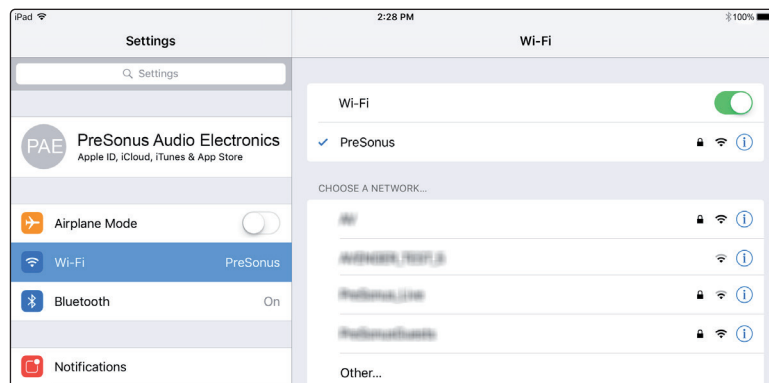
iPad
2:28 PM
100%
Settings
Wi-Fi
Settings
Wi-Fi
PAE PreSonus Audio Electronics
Apple ID, iCloud, iTunes & App Store
PreSonus
CHOOSE A NETWORK...
Airplane Mode
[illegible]
Wi-Fi PreSonus
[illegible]
Bluetooth On
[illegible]
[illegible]
Notifications
Other...